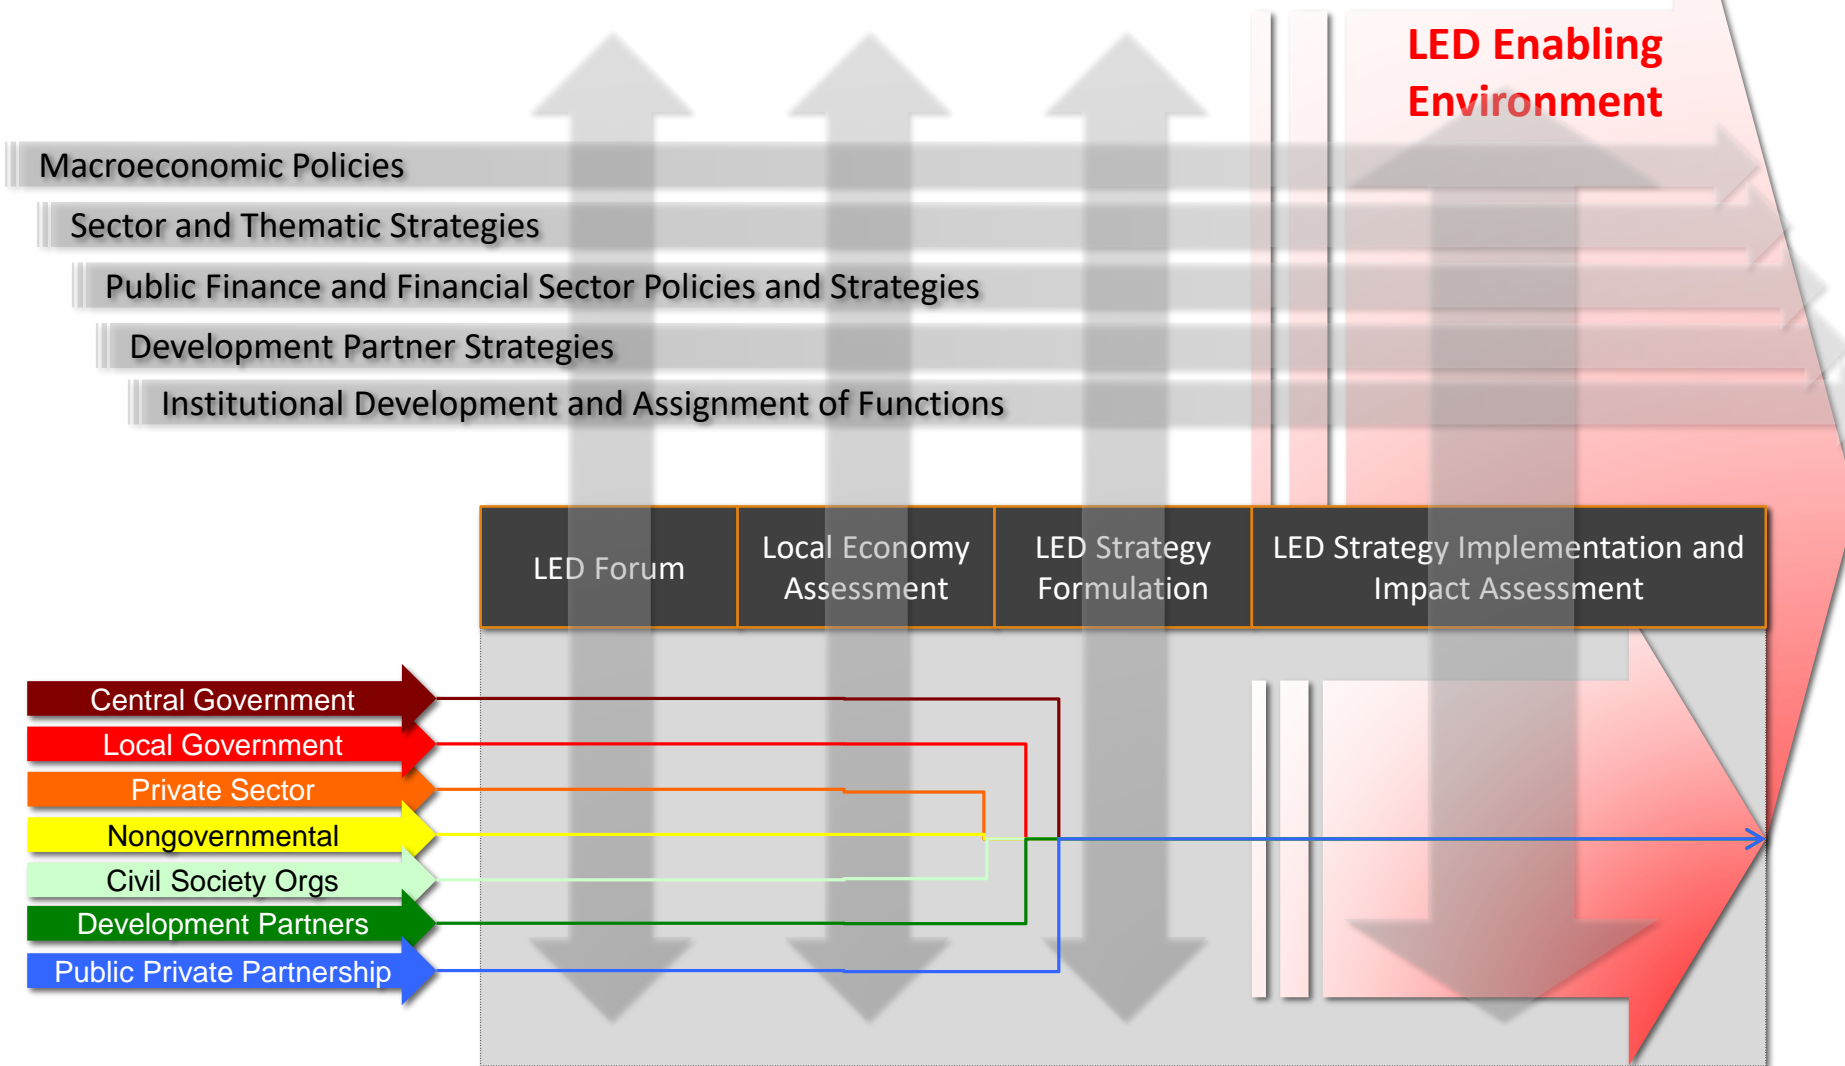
LED Enabling Environment

Macroeconomic Policies

Sector and Thematic Strategies

Public Finance and Financial Sector Policies and Strategies

Development Partner Strategies

Institutional Development and Assignment of Functions

| LED Forum | Local Economy Assessment | LED Strategy Formulation | LED Strategy Implementation and Impact Assessment |
|---|---|---|---|

Central Government
Local Government
Private Sector
Nongovernmental
Civil Society Orgs
Development Partners
Public Private Partnership